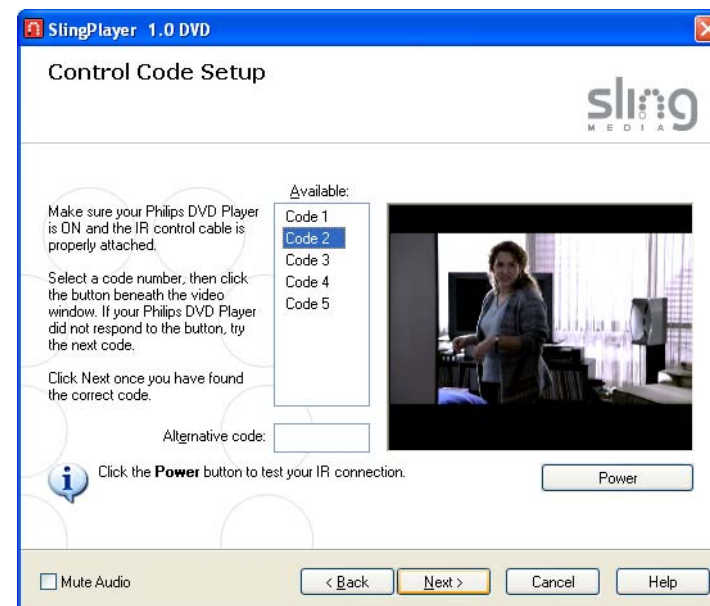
SlingPlayer 1.0 DVD

Control Code Setup

sling
MEDIA

Make sure your Philips DVD Player is ON and the IR control cable is properly attached.

Select a code number, then click the button beneath the video window. If your Philips DVD Player did not respond to the button, try the next code.

Click Next once you have found the correct code.

Available:
Code 1
Code 2
Code 3
Code 4
Code 5

Alternative code:

Click the **Power** button to test your IR connection.

Power

Mute Audio

< Back

Next >

Cancel

Help